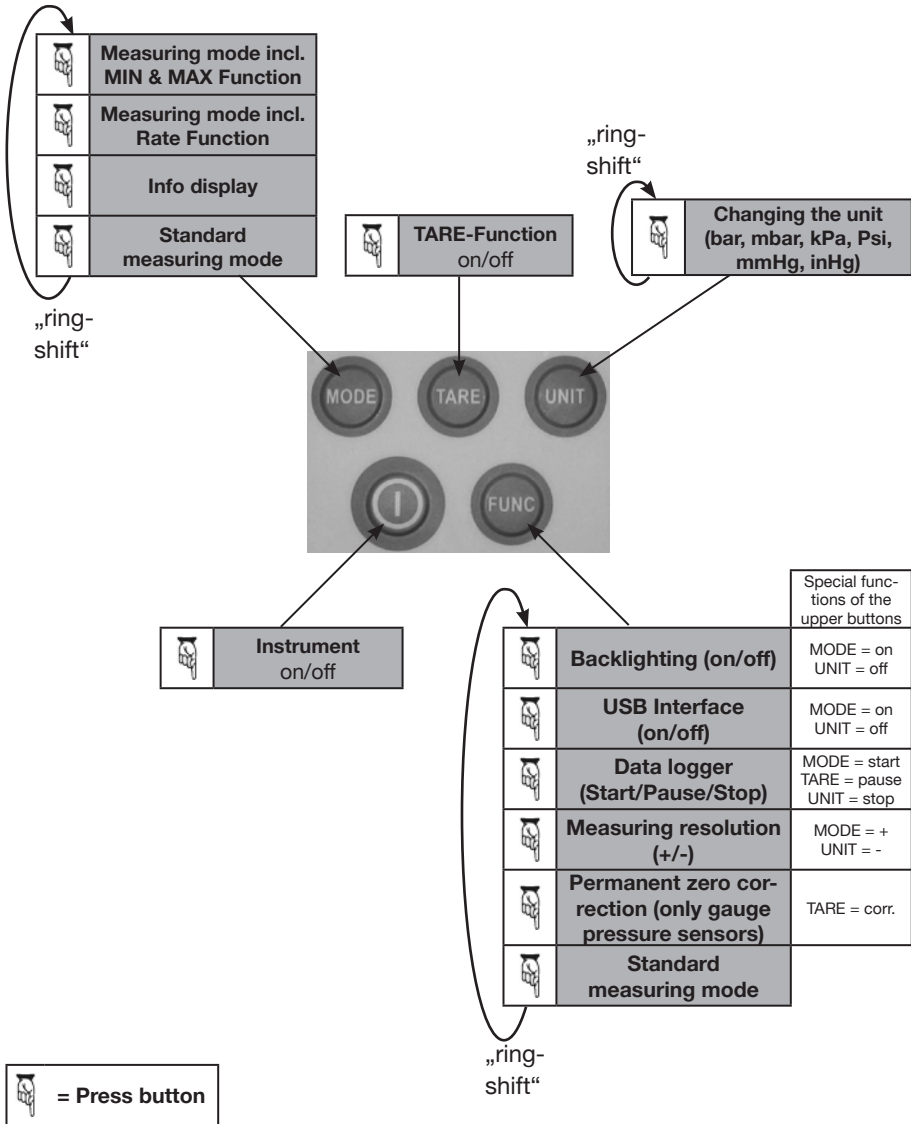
Measuring mode incl. MIN & MAX Function

Measuring mode incl. Rate Function

Info display

Standard measuring mode

„ring-shift“

TARE-Function on/off

„ring-shift“

Changing the unit (bar, mbar, kPa, Psi, mmHg, inHg)

MODE

TARE

UNIT

FUNC

Instrument on/off

| | | Special functions of the upper buttons |
|---|---|---|
| | Backlighting (on/off) | MODE = on UNIT = off |
| | USB Interface (on/off) | MODE = on UNIT = off |
| | Data logger (Start/Pause/Stop) | MODE = start TARE = pause UNIT = stop |
| | Measuring resolution (+/-) | MODE = + UNIT = - |
| | Permanent zero correction (only gauge pressure sensors) | TARE = corr. |
| | Standard measuring mode | |

„ring-shift“

= Press button